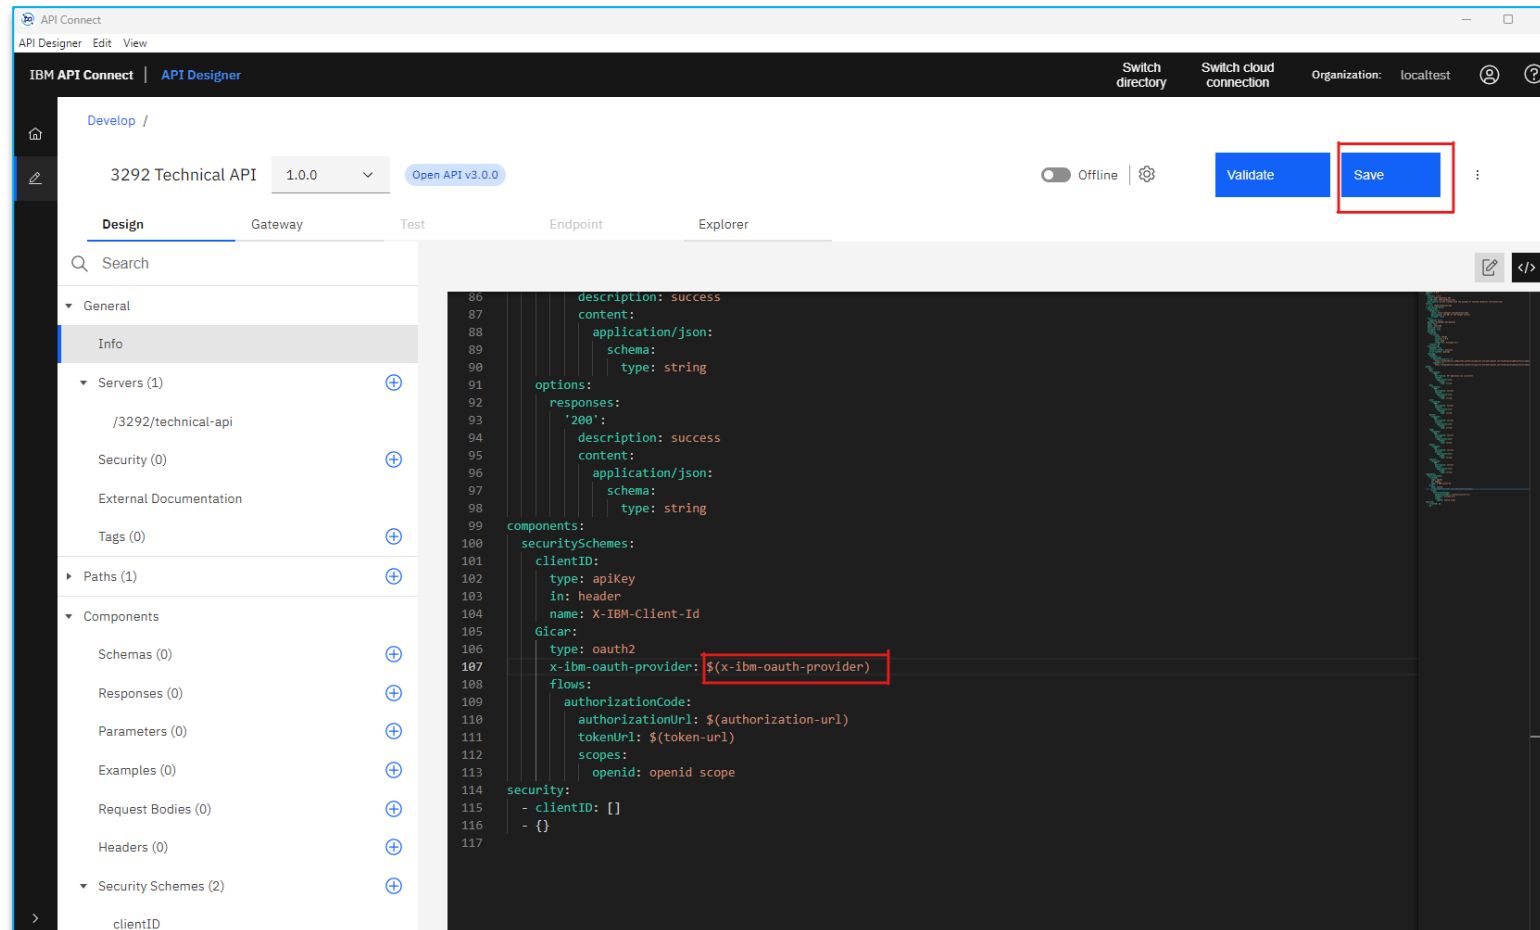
API Connect

API Designer Edit View

IBM API Connect | API Designer

Switch directory

Switch cloud connection

Organization: localtest

Develop /

3292 Technical API 1.0.0

Open API v3.0.0

Offline

Validate

Save

Design Gateway Test Endpoint Explorer

Search

General

Info

Servers (1)

/3292/technical-api

Security (0)

External Documentation

Tags (0)

Paths (1)

Components

Schemas (0)

Responses (0)

Parameters (0)

Examples (0)

Request Bodies (0)

Headers (0)

Security Schemes (2)

clientID

```
86          description: success
87          content:
88            application/json:
89              schema:
90                type: string
91      options:
92        responses:
93          '200':
94            description: success
95            content:
96              application/json:
97                schema:
98                  type: string
99  components:
100   securitySchemes:
101     clientID:
102       type: apiKey
103       in: header
104       name: X-IBM-Client-Id
105     Gicar:
106       type: oauth2
107       x-ibm-oauth-provider: $(x-ibm-oauth-provider)
108       flows:
109         authorizationCode:
110           authorizationUrl: $(authorization-url)
111           tokenUrl: $(token-url)
112           scopes:
113             openid: openid scope
114 security:
115   - clientID: []
116   - {}
117
```